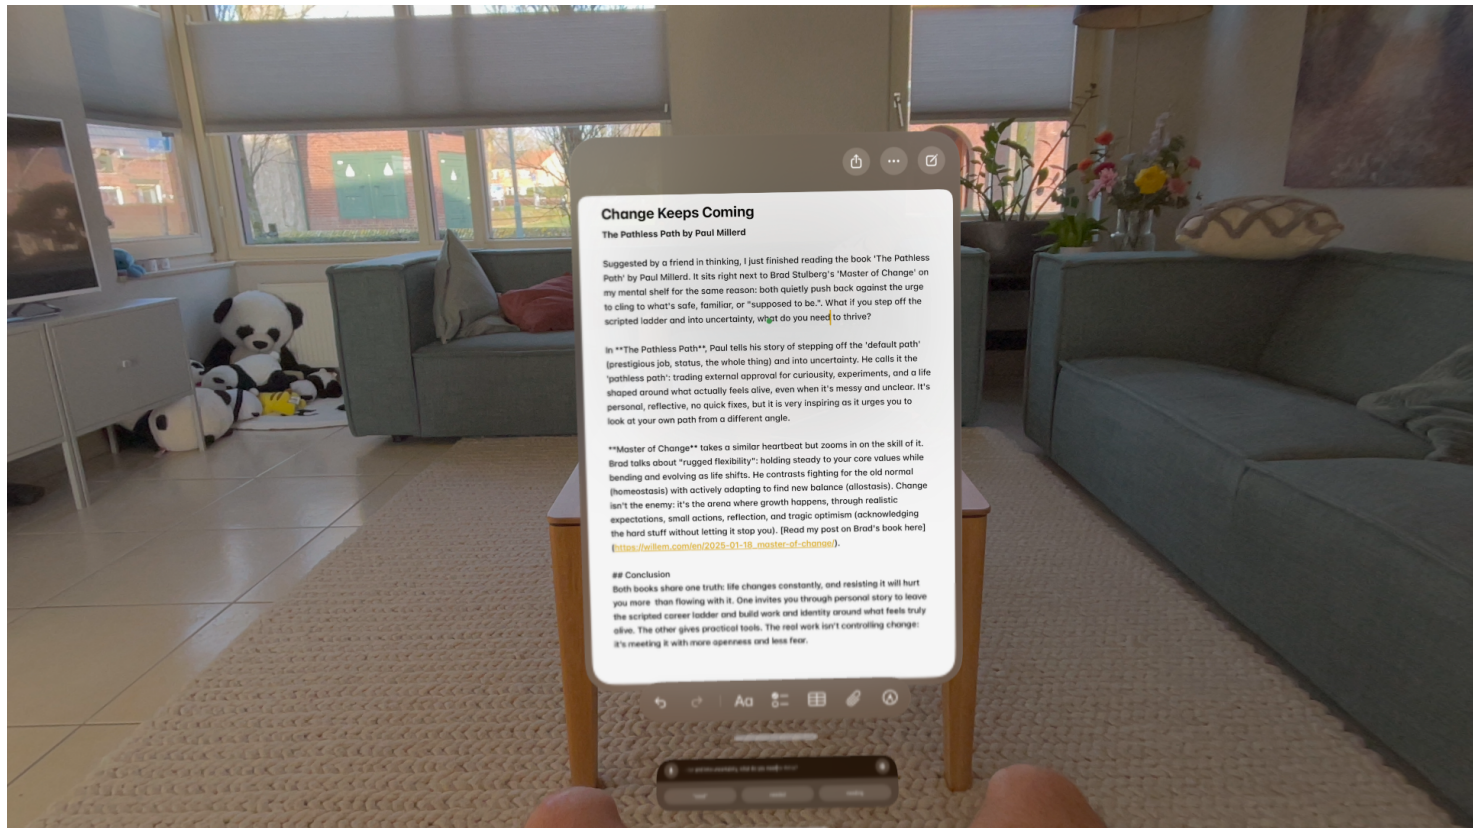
Change Keeps Coming

The Pathless Path by Paul Millerd

Suggested by a friend in thinking, I just finished reading the book 'The Pathless Path' by Paul Millerd. It sits right next to Brad Stulberg's 'Master of Change' on my mental shelf for the same reason: both quietly push back against the urge to cling to what's safe, familiar, or "supposed to be.". What if you step off the scripted ladder and into uncertainty, what do you need to thrive?

In **The Pathless Path**, Paul tells his story of stepping off the 'default path' (prestigious job, status, the whole thing) and into uncertainty. He calls it the 'pathless path': trading external approval for curiousity, experiments, and a life shaped around what actually feels alive, even when it's messy and unclear. It's personal, reflective, no quick fixes, but it is very inspiring as it urges you to look at your own path from a different angle.

**Master of Change** takes a similar heartbeat but zooms in on the skill of it. Brad talks about "rugged flexibility": holding steady to your core values while bending and evolving as life shifts. He contrasts fighting for the old normal (homeostasis) with actively adapting to find new balance (allostasis). Change isn't the enemy: it's the arena where growth happens, through realistic expectations, small actions, reflection, and tragic optimism (acknowledging the hard stuff without letting it stop you). [Read my post on Brad's book here](https://willem.com/en/2025-01-18_master-of-change/).

## Conclusion
Both books share one truth: life changes constantly, and resisting it will hurt you more than flowing with it. One invites you through personal story to leave the scripted career ladder and build work and identity around what feels truly alive. The other gives practical tools. The real work isn't controlling change: it's meeting it with more openness and less fear.

Aa

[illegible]